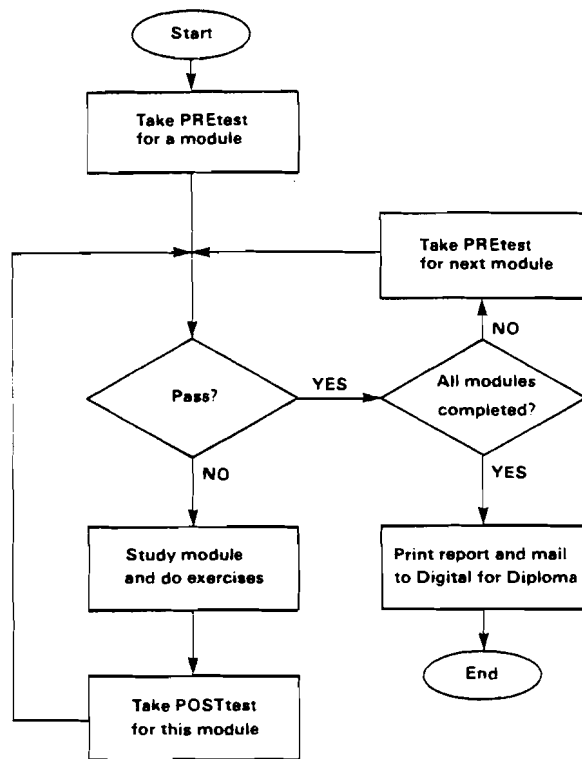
Start

Take PREtest for a module

Take PREtest for next module

NO

Pass?

YES

All modules completed?

NO

YES

Study module and do exercises

Print report and mail to Digital for Diploma

End

Take POSTtest for this module